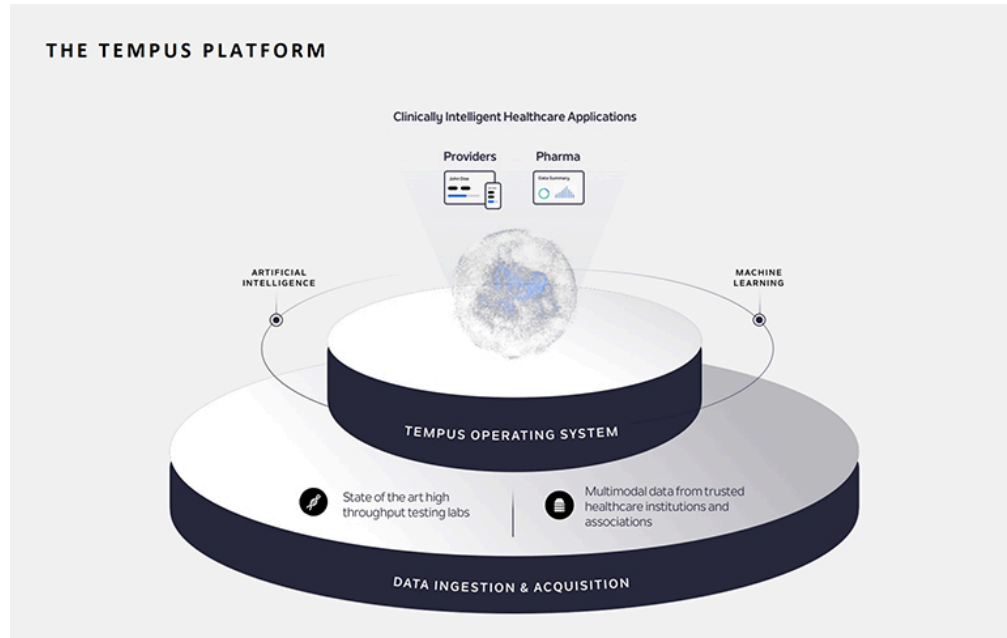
THE TEMPUS PLATFORM

Clinically Intelligent Healthcare Applications

Providers

John Doe

Pharma

Data Summary

ARTIFICIAL INTELLIGENCE

MACHINE LEARNING

TEMPUS OPERATING SYSTEM

State of the art high throughput testing labs

Multimodal data from trusted healthcare institutions and associations

DATA INGESTION & ACQUISITION